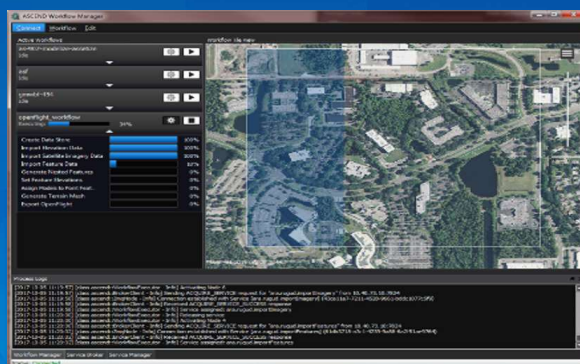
ASCEND Workflow Manager

Connect Workflow Edit

Active workflow

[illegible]
Idle

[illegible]
Idle

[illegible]
Idle

openflight_workflow
Running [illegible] 34%

Create Data Store 100%
Import Elevation Data 100%
Import Satellite Imagery Data 100%
Import Feature Data 10%
Generate Flagged Features 0%
Set Feature Elevations 0%
Assign Models to Point Feat... 0%
Generate Terrain Mesh 0%
Export OpenFlight 0%

workflow Idle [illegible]

Process Logs

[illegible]
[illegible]
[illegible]
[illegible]
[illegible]
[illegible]
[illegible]
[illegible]
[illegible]

Workflow Manager Service Broker Service Manager
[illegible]